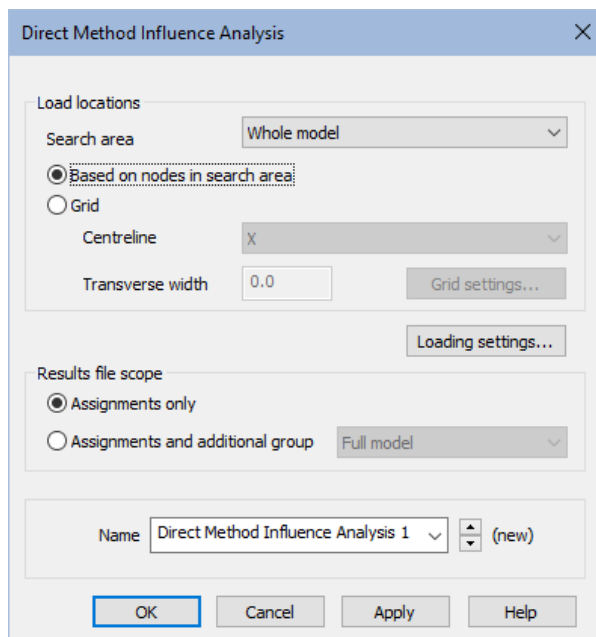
Direct Method Influence Analysis

Load locations

Search area
Whole model

Based on nodes in search area

Grid

Centreline
X

Transverse width
0.0

Grid settings...

Loading settings...

Results file scope

Assignments only

Assignments and additional group
Full model

Name
Direct Method Influence Analysis 1
(new)

OK
Cancel
Apply
Help